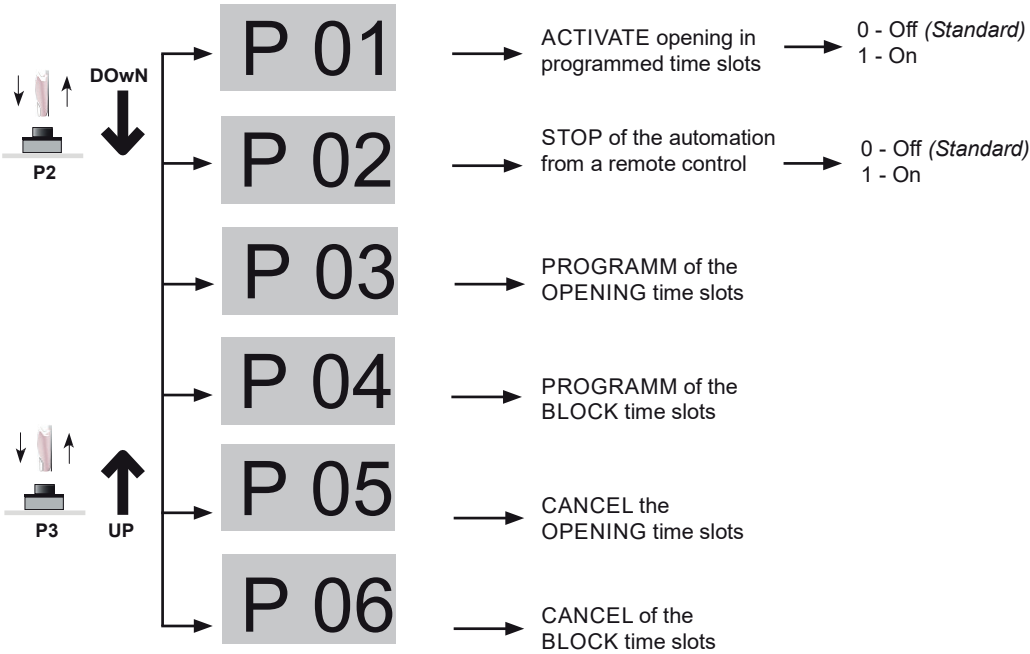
DOwN

P2

P3

UP

P 01

ACTIVATE opening in programmed time slots

0 - Off *(Standard)*
1 - On

P 02

STOP of the automation from a remote control

0 - Off *(Standard)*
1 - On

P 03

PROGRAMM of the OPENING time slots

P 04

PROGRAMM of the BLOCK time slots

P 05

CANCEL the OPENING time slots

P 06

CANCEL of the BLOCK time slots